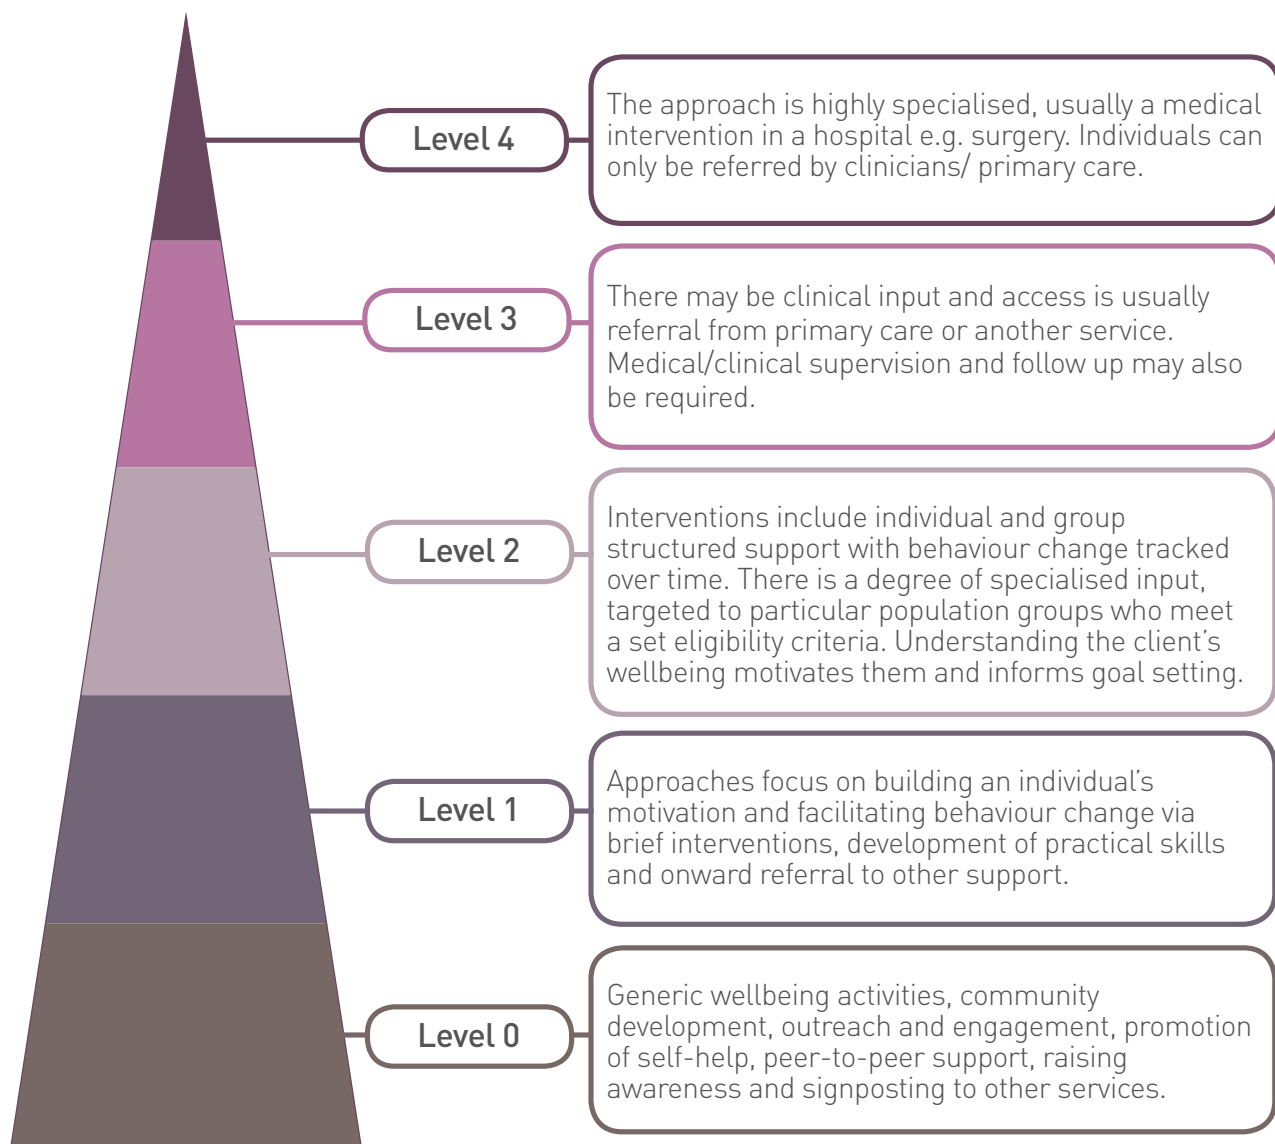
Level 4

The approach is highly specialised, usually a medical intervention in a hospital e.g. surgery. Individuals can only be referred by clinicians/ primary care.

Level 3

There may be clinical input and access is usually referral from primary care or another service. Medical/clinical supervision and follow up may also be required.

Level 2

Interventions include individual and group structured support with behaviour change tracked over time. There is a degree of specialised input, targeted to particular population groups who meet a set eligibility criteria. Understanding the client's wellbeing motivates them and informs goal setting.

Level 1

Approaches focus on building an individual's motivation and facilitating behaviour change via brief interventions, development of practical skills and onward referral to other support.

Level 0

Generic wellbeing activities, community development, outreach and engagement, promotion of self-help, peer-to-peer support, raising awareness and signposting to other services.